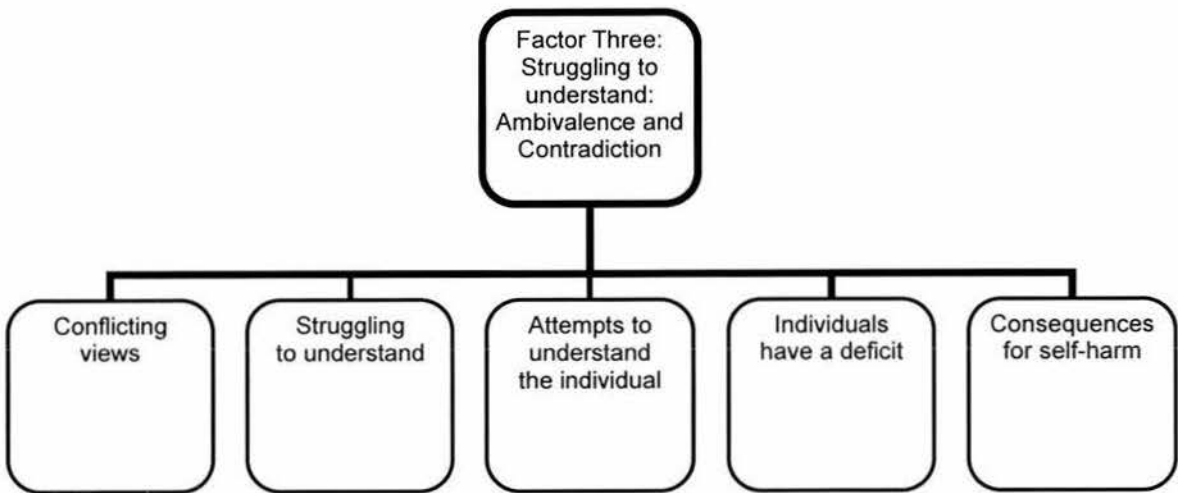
Factor Three: Struggling to understand: Ambivalence and Contradiction

Conflicting views

Struggling to understand

Attempts to understand the individual

Individuals have a deficit

Consequences for self-harm